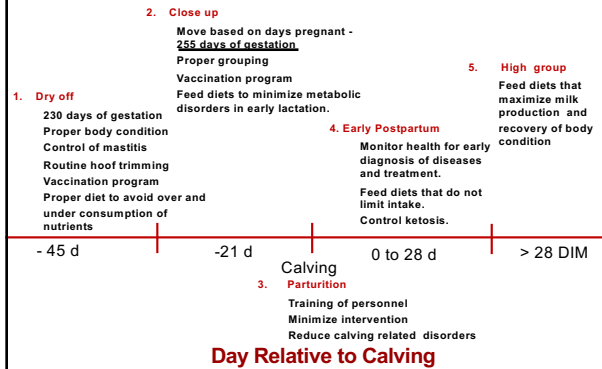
2. Close up

Move based on days pregnant - 255 days of gestation
Proper grouping
Vaccination program
Feed diets to minimize metabolic disorders in early lactation.

1. Dry off

230 days of gestation
Proper body condition
Control of mastitis
Routine hoof trimming
Vaccination program
Proper diet to avoid over and under consumption of nutrients

4. Early Postpartum

Monitor health for early diagnosis of diseases and treatment.
Feed diets that do not limit intake.
Control ketosis.

5. High group

Feed diets that maximize milk production and recovery of body condition

- 45 d

-21 d

Calving

0 to 28 d

> 28 DIM

3. Parturition

Training of personnel
Minimize intervention
Reduce calving related disorders

Day Relative to Calving